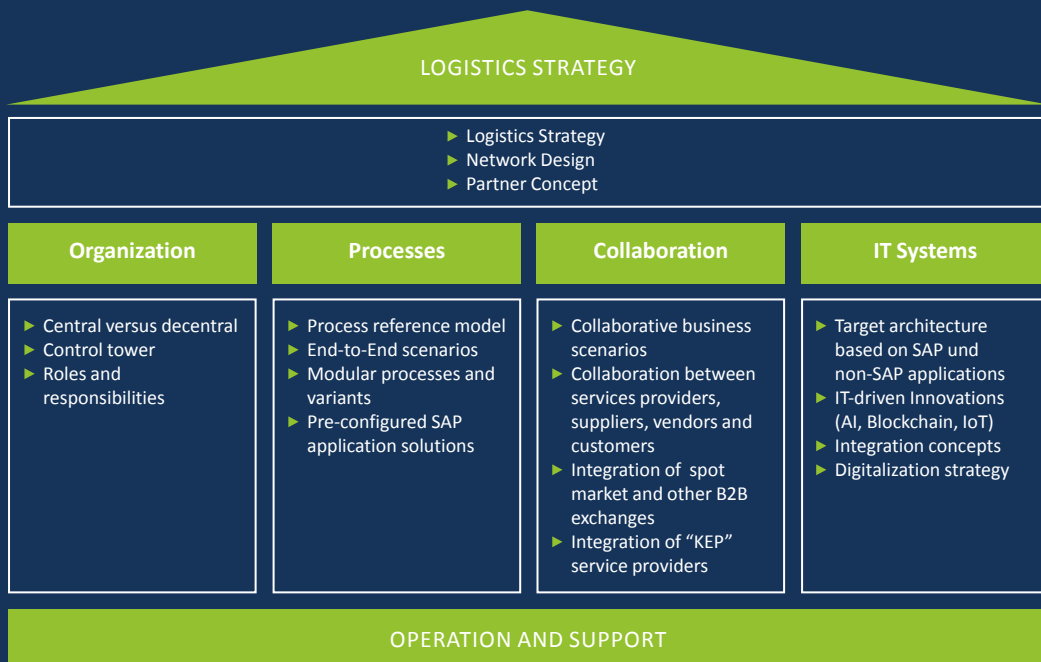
LOGISTICS STRATEGY

► Logistics Strategy
► Network Design
► Partner Concept

Organization

► Central versus decentral
► Control tower
► Roles and responsibilities

Processes

► Process reference model
► End-to-End scenarios
► Modular processes and variants
► Pre-configured SAP application solutions

Collaboration

► Collaborative business scenarios
► Collaboration between services providers, suppliers, vendors and customers
► Integration of spot market and other B2B exchanges
► Integration of "KEP" service providers

IT Systems

► Target architecture based on SAP und non-SAP applications
► IT-driven Innovations (AI, Blockchain, IoT)
► Integration concepts
► Digitalization strategy

OPERATION AND SUPPORT